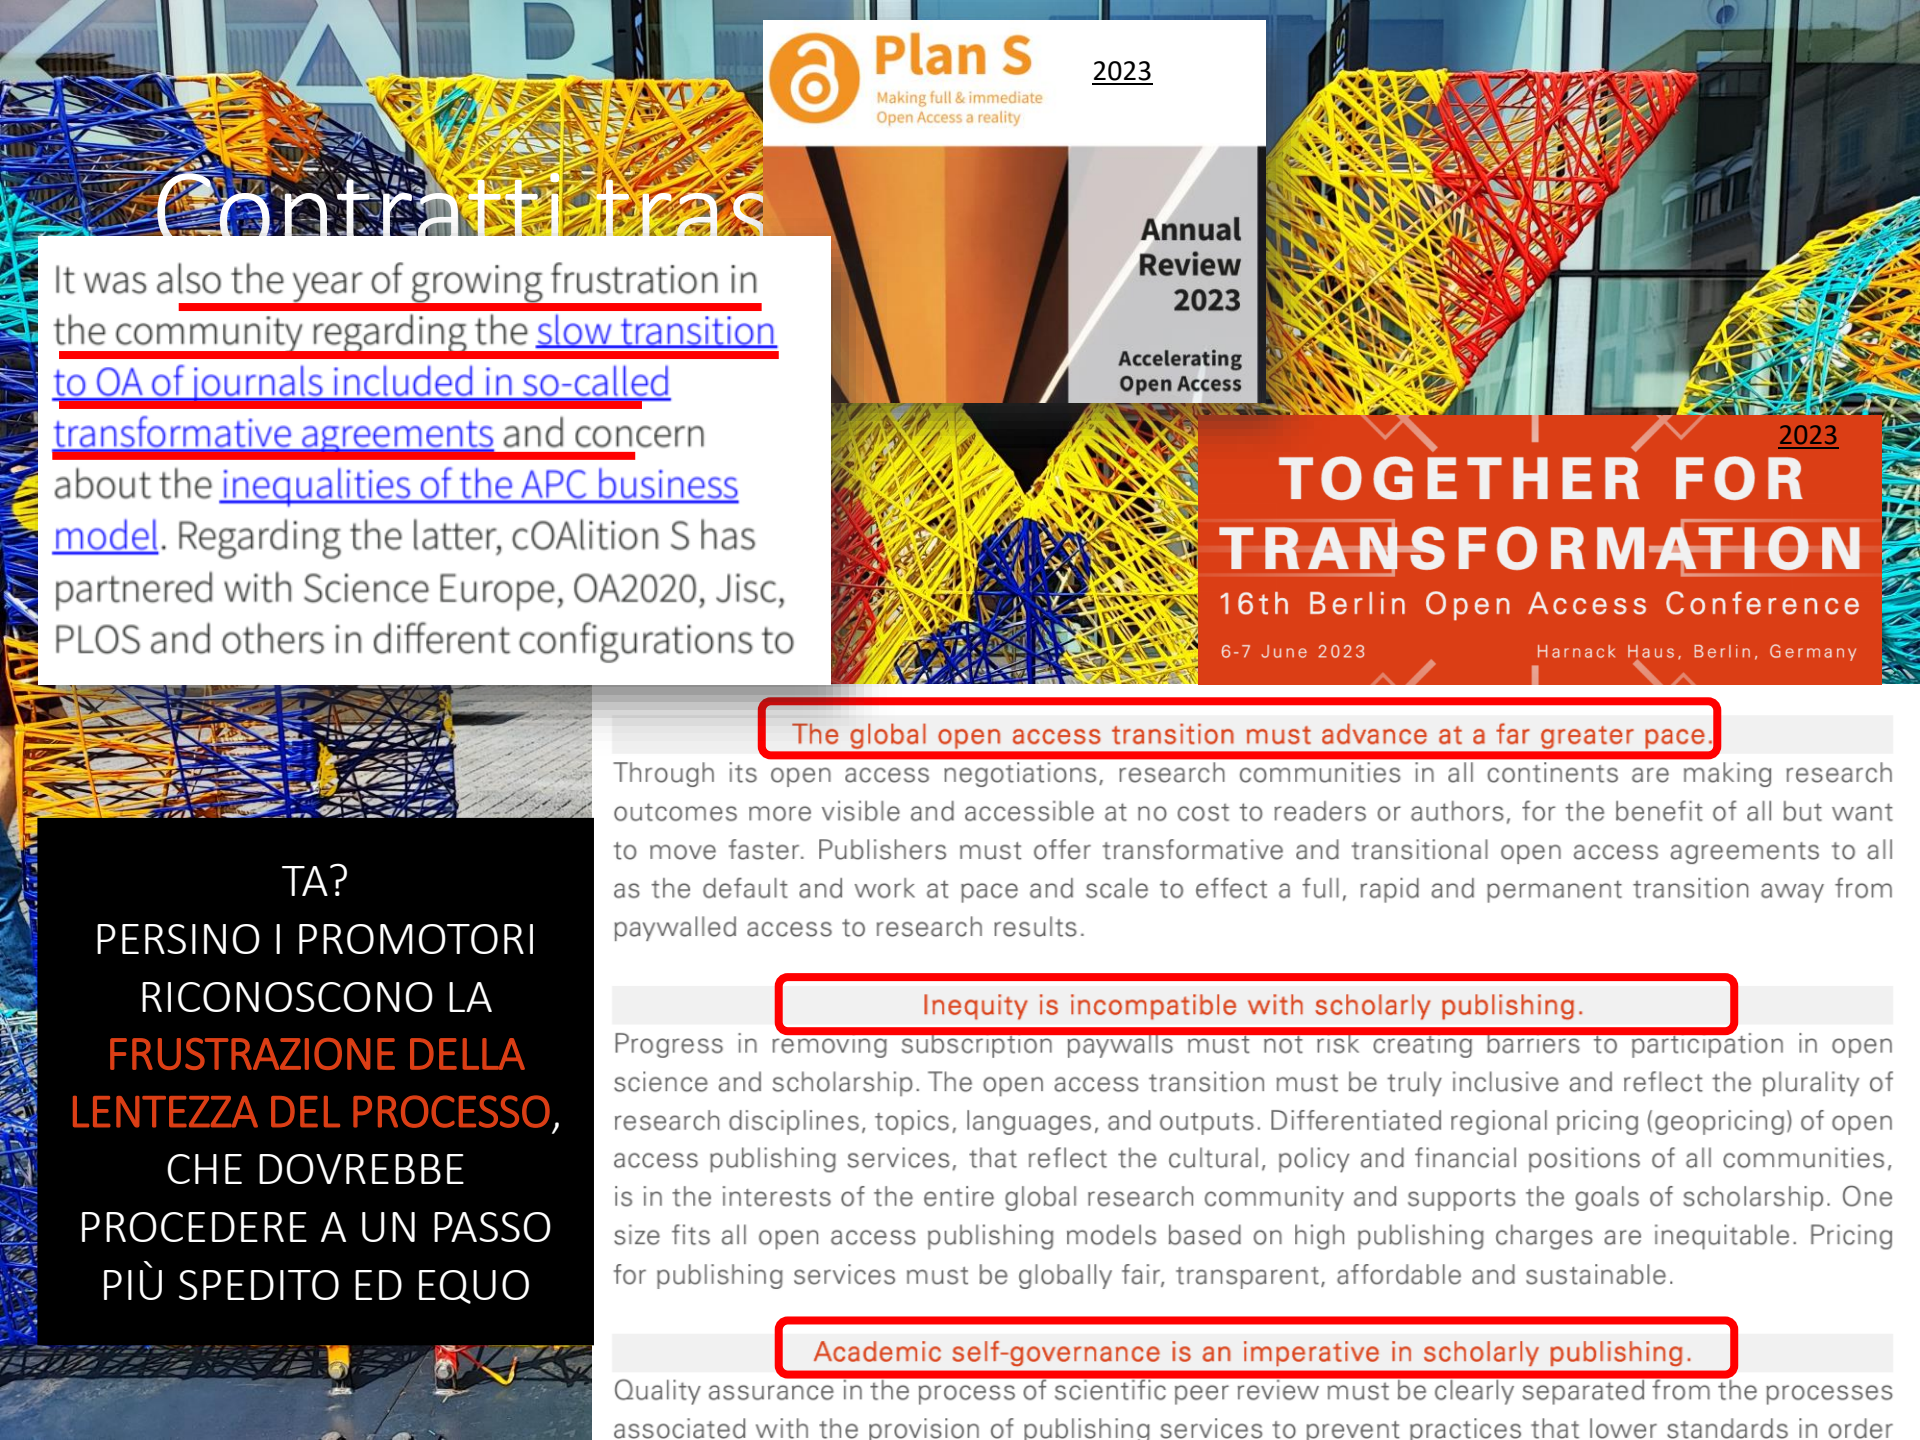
Contratti tras

It was also the year of growing frustration in the community regarding the slow transition to OA of journals included in so-called transformative agreements and concern about the inequalities of the APC business model. Regarding the latter, cOAlition S has partnered with Science Europe, OA2020, Jisc, PLOS and others in different configurations to

Plan S
Making full & immediate Open Access a reality

2023

Annual Review 2023

Accelerating Open Access

2023

TOGETHER FOR TRANSFORMATION

16th Berlin Open Access Conference

6-7 June 2023

Harnack Haus, Berlin, Germany

TA?
PERSINO I PROMOTORI RICONOSCONO LA FRUSTRAZIONE DELLA LENTEZZA DEL PROCESSO, CHE DOVREBBE PROCEDERE A UN PASSO PIÙ SPEDITO ED EQUO

The global open access transition must advance at a far greater pace.

Through its open access negotiations, research communities in all continents are making research outcomes more visible and accessible at no cost to readers or authors, for the benefit of all but want to move faster. Publishers must offer transformative and transitional open access agreements to all as the default and work at pace and scale to effect a full, rapid and permanent transition away from paywalled access to research results.

Inequity is incompatible with scholarly publishing.

Progress in removing subscription paywalls must not risk creating barriers to participation in open science and scholarship. The open access transition must be truly inclusive and reflect the plurality of research disciplines, topics, languages, and outputs. Differentiated regional pricing (geopricing) of open access publishing services, that reflect the cultural, policy and financial positions of all communities, is in the interests of the entire global research community and supports the goals of scholarship. One size fits all open access publishing models based on high publishing charges are inequitable. Pricing for publishing services must be globally fair, transparent, affordable and sustainable.

Academic self-governance is an imperative in scholarly publishing.

Quality assurance in the process of scientific peer review must be clearly separated from the processes associated with the provision of publishing services to prevent practices that lower standards in order